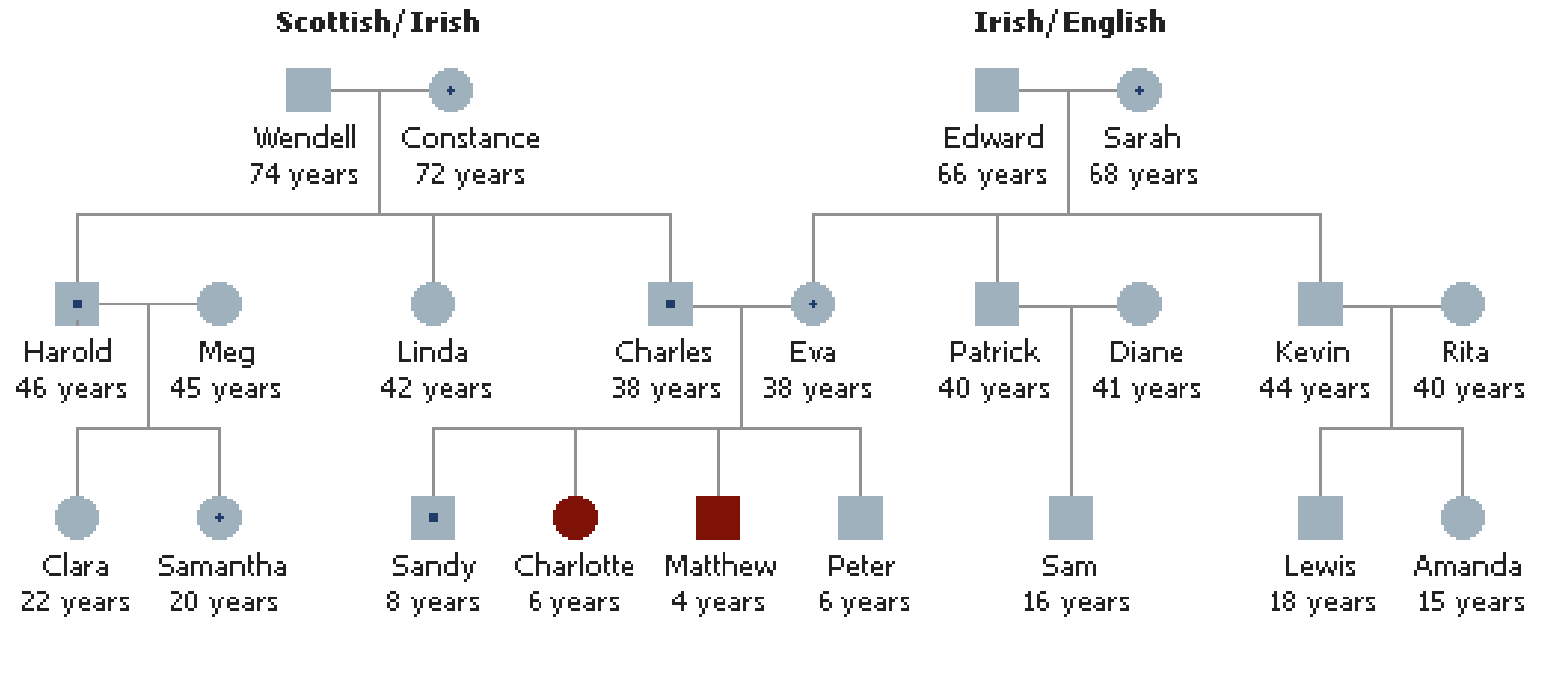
Scottish/Irish

Irish/English

Wendell
74 years

Constance
72 years

Edward
66 years

Sarah
68 years

Harold
46 years

Meg
45 years

Linda
42 years

Charles
38 years

Eva
38 years

Patrick
40 years

Diane
41 years

Kevin
44 years

Rita
40 years

Clara
22 years

Samantha
20 years

Sandy
8 years

Charlotte
6 years

Matthew
4 years

Peter
6 years

Sam
16 years

Lewis
18 years

Amanda
15 years